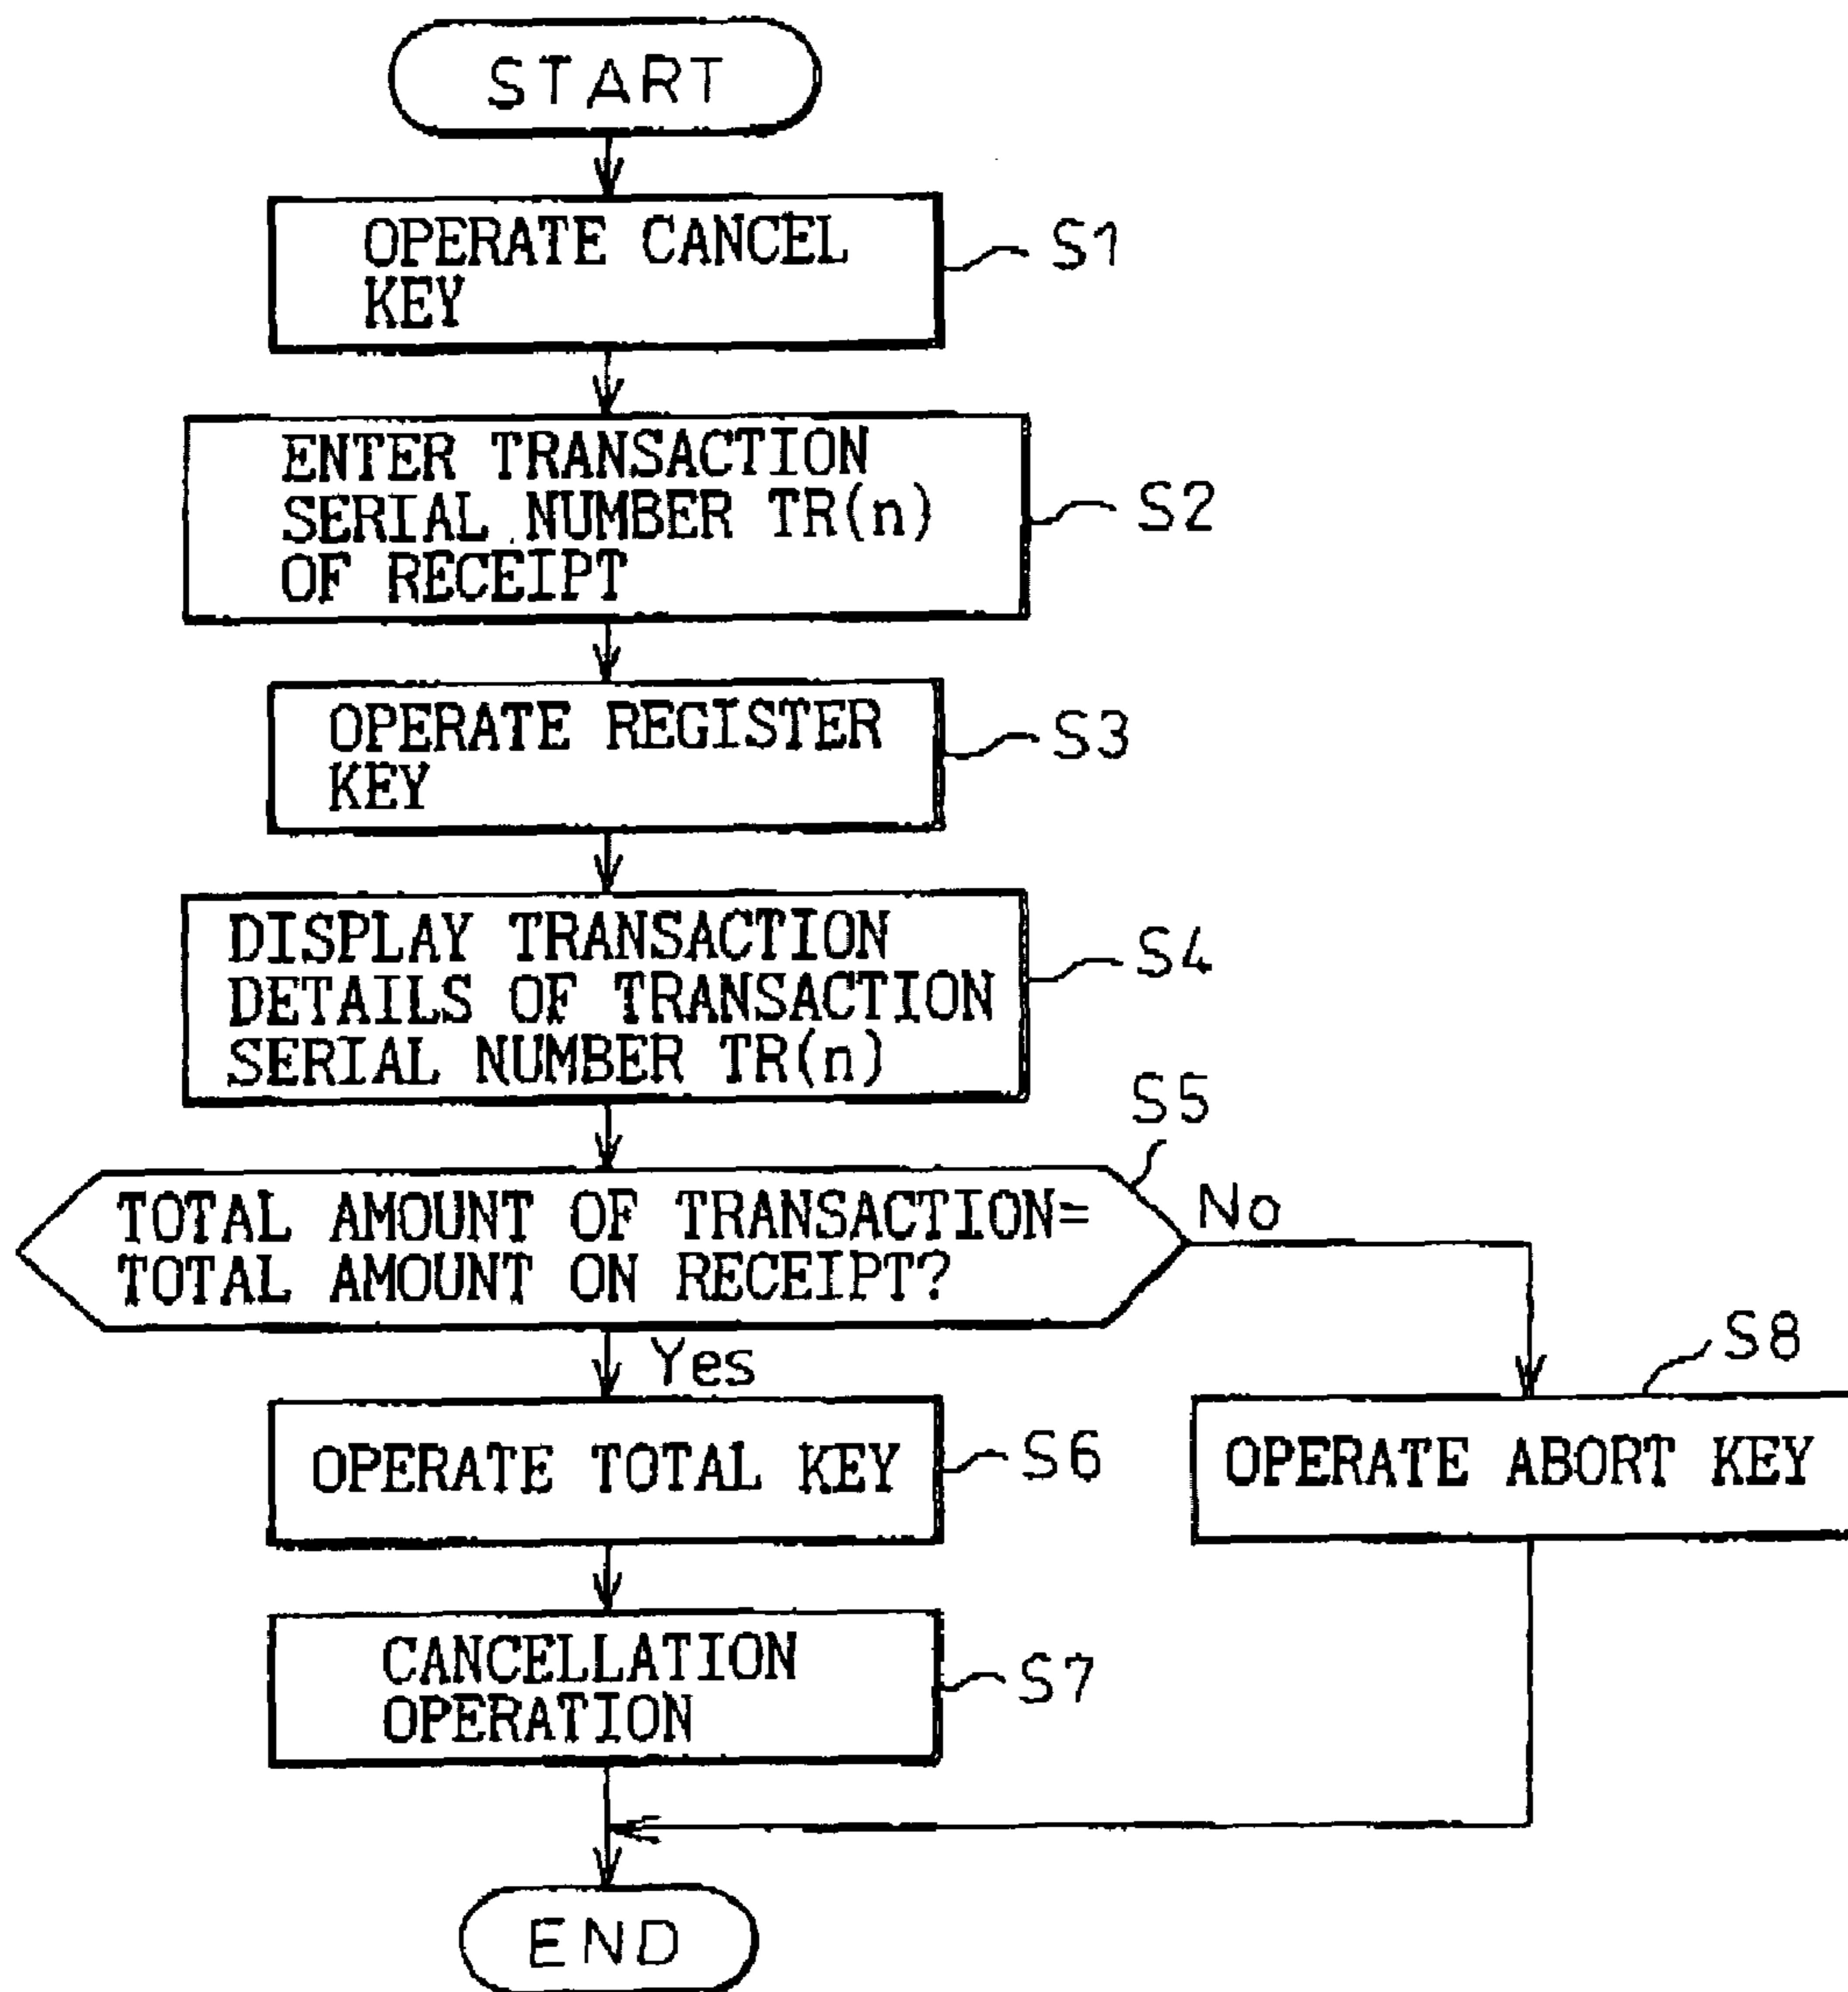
START

OPERATE CANCEL KEY

S1

ENTER TRANSACTION SERIAL NUMBER TR(n) OF RECEIPT

S2

OPERATE REGISTER KEY

S3

DISPLAY TRANSACTION DETAILS OF TRANSACTION SERIAL NUMBER TR(n)

S4

S5

TOTAL AMOUNT OF TRANSACTION= TOTAL AMOUNT ON RECEIPT?

No

Yes

S8

OPERATE TOTAL KEY

S6

OPERATE ABORT KEY

CANCELLATION OPERATION

S7

END